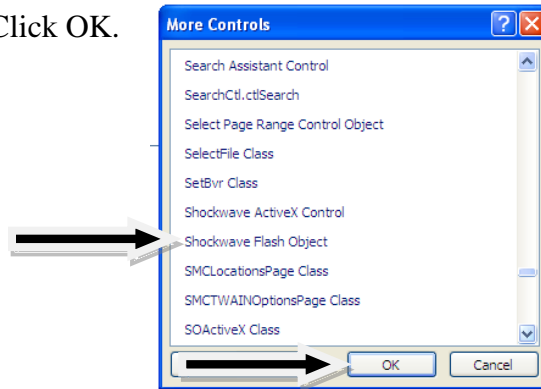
Click OK.

More Controls

Search Assistant Control
SearchCtl.ctlSearch
Select Page Range Control Object
SelectFile Class
SetBvr Class
Shockwave ActiveX Control
Shockwave Flash Object
SMCLocationsPage Class
SMCTWAINOptionsPage Class
SOActiveX Class

OK
Cancel